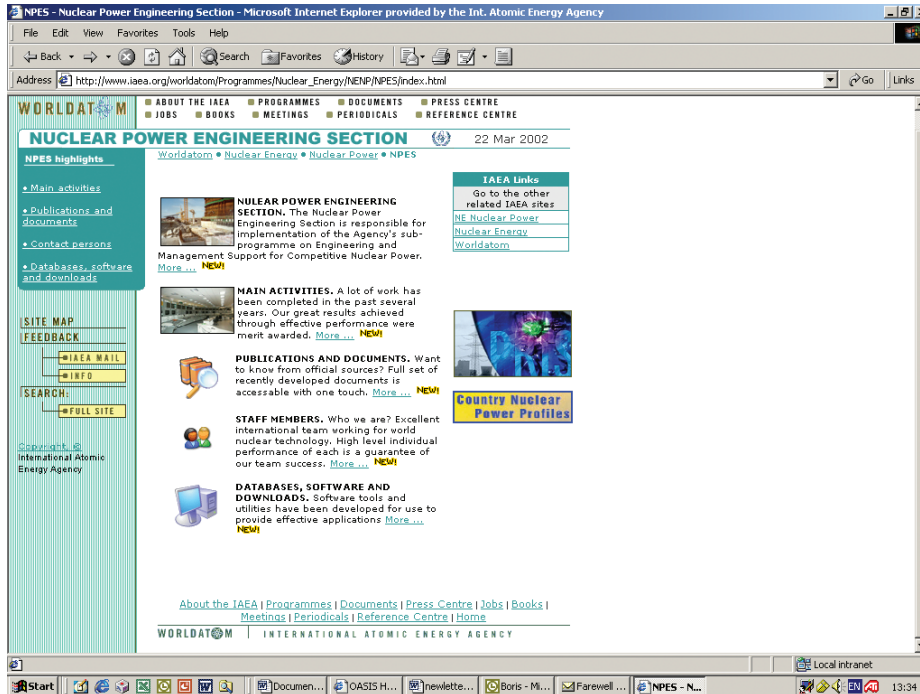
NPES - Nuclear Power Engineering Section - Microsoft Internet Explorer provided by the Int. Atomic Energy Agency

File Edit View Favorites Tools Help

Back Search Favorites History

Address http://www.iaea.org/worldatom/Programmes/Nuclear_Energy/NENP/NPES/index.html Go Links

WORLDATOM

ABOUT THE IAEA PROGRAMMES DOCUMENTS PRESS CENTRE
JOBS BOOKS MEETINGS PERIODICALS REFERENCE CENTRE

NUCLEAR POWER ENGINEERING SECTION 22 Mar 2002

Worldatom • Nuclear Energy • Nuclear Power • NPES

NPES highlights

• Main activities

• Publications and documents

• Contact persons

• Databases, software and downloads

SITE MAP
FEEDBACK
IAEA MAIL
INFO
SEARCH:
FULL SITE

Copyright © International Atomic Energy Agency

NULEAR POWER ENGINEERING SECTION. The Nuclear Power Engineering Section is responsible for implementation of the Agency's sub-programme on Engineering and Management Support for Competitive Nuclear Power. More ... NEW!

MAIN ACTIVITIES. A lot of work has been completed in the past several years. Our great results achieved through effective performance were merit awarded. More ... NEW!

PUBLICATIONS AND DOCUMENTS. Want to know from official sources? Full set of recently developed documents is accessable with one touch. More ... NEW!

STAFF MEMBERS. Who we are? Excellent international team working for world nuclear technology. High level individual performance of each is a guarantee of our team success. More ... NEW!

DATABASES, SOFTWARE AND DOWNLOADS. Software tools and utilities have been developed for use to provide effective applications More ... NEW!

IAEA Links
Go to the other related IAEA sites
NE Nuclear Power
Nuclear Energy
Worldatom

PRIS

Country Nuclear Power Profiles

About the IAEA | Programmes | Documents | Press Centre | Jobs | Books | Meetings | Periodicals | Reference Centre | Home

WORLDATOM | INTERNATIONAL ATOMIC ENERGY AGENCY

Local intranet

Start Documen... OASIS H... newlette... Boris - Mi... Farewell ... NPES - N... EN 13:34